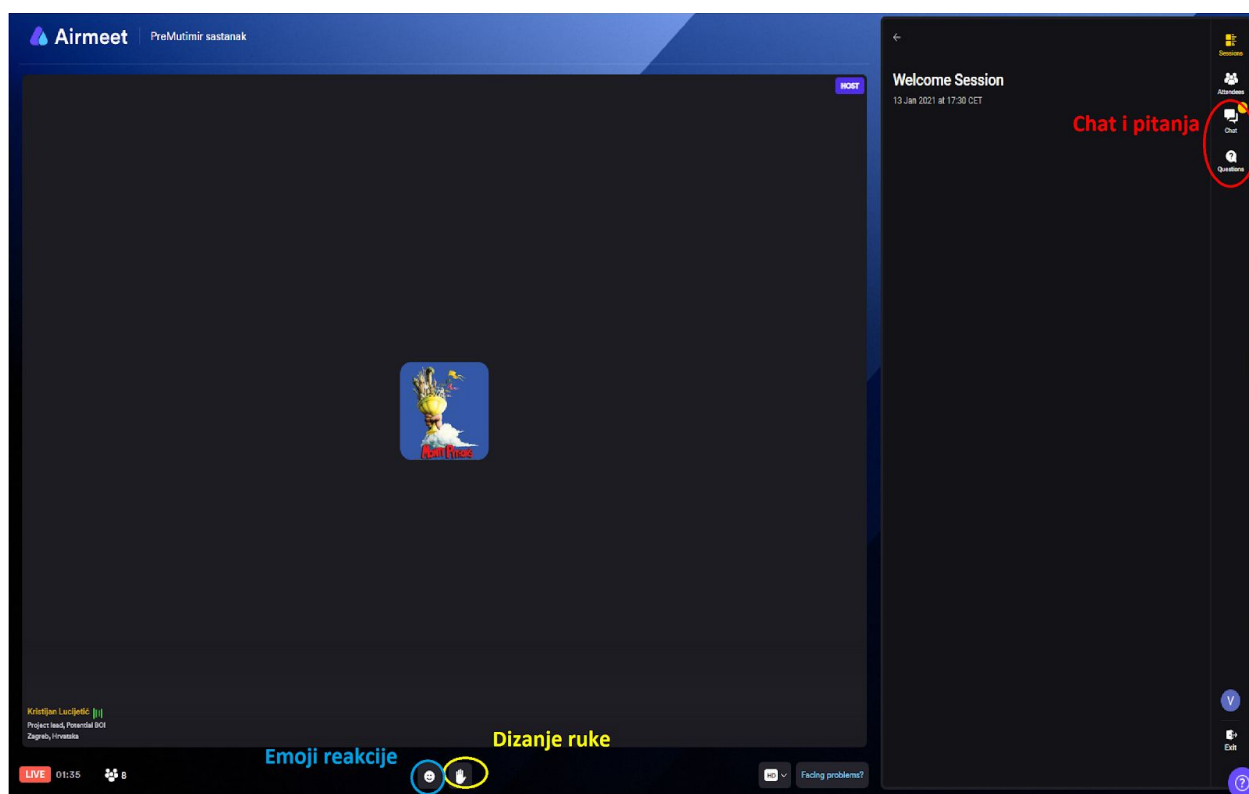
Airmeet | PreMutimir sastanak

HOST

Kristijan Lucijetić
Project lead, Potential BOI
Zagreb, Hrvatska

LIVE 01:35 8

Emoji reakcije

Dizanje ruke

HD

Facing problems?

←

Welcome Session

13 Jan 2021 at 17:30 CET

Chat i pitanja

Sessions

Attendees

Chat

Questions

V

Exit

?